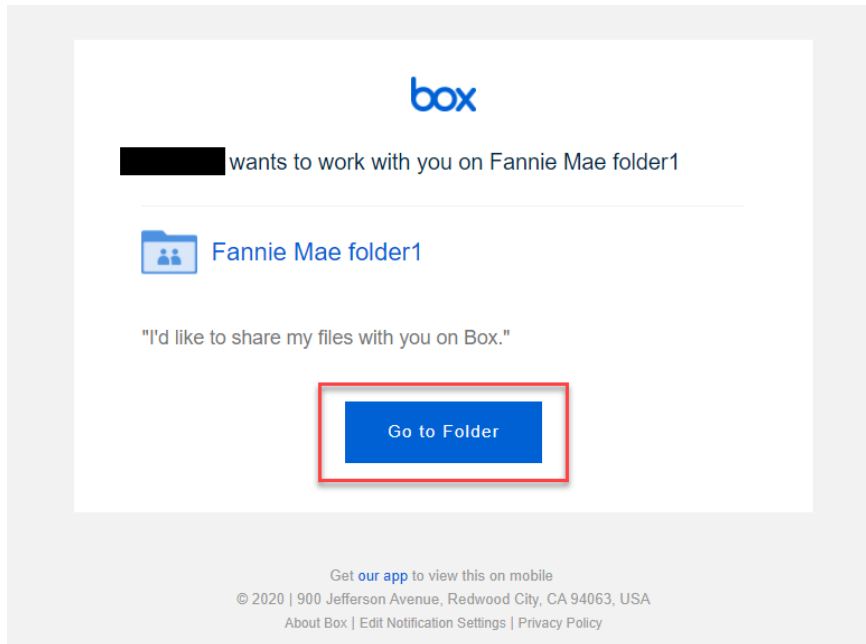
box

wants to work with you on Fannie Mae folder1

Fannie Mae folder1

"I'd like to share my files with you on Box."

Go to Folder

Get our app to view this on mobile

© 2020 | 900 Jefferson Avenue, Redwood City, CA 94063, USA

About Box | Edit Notification Settings | Privacy Policy